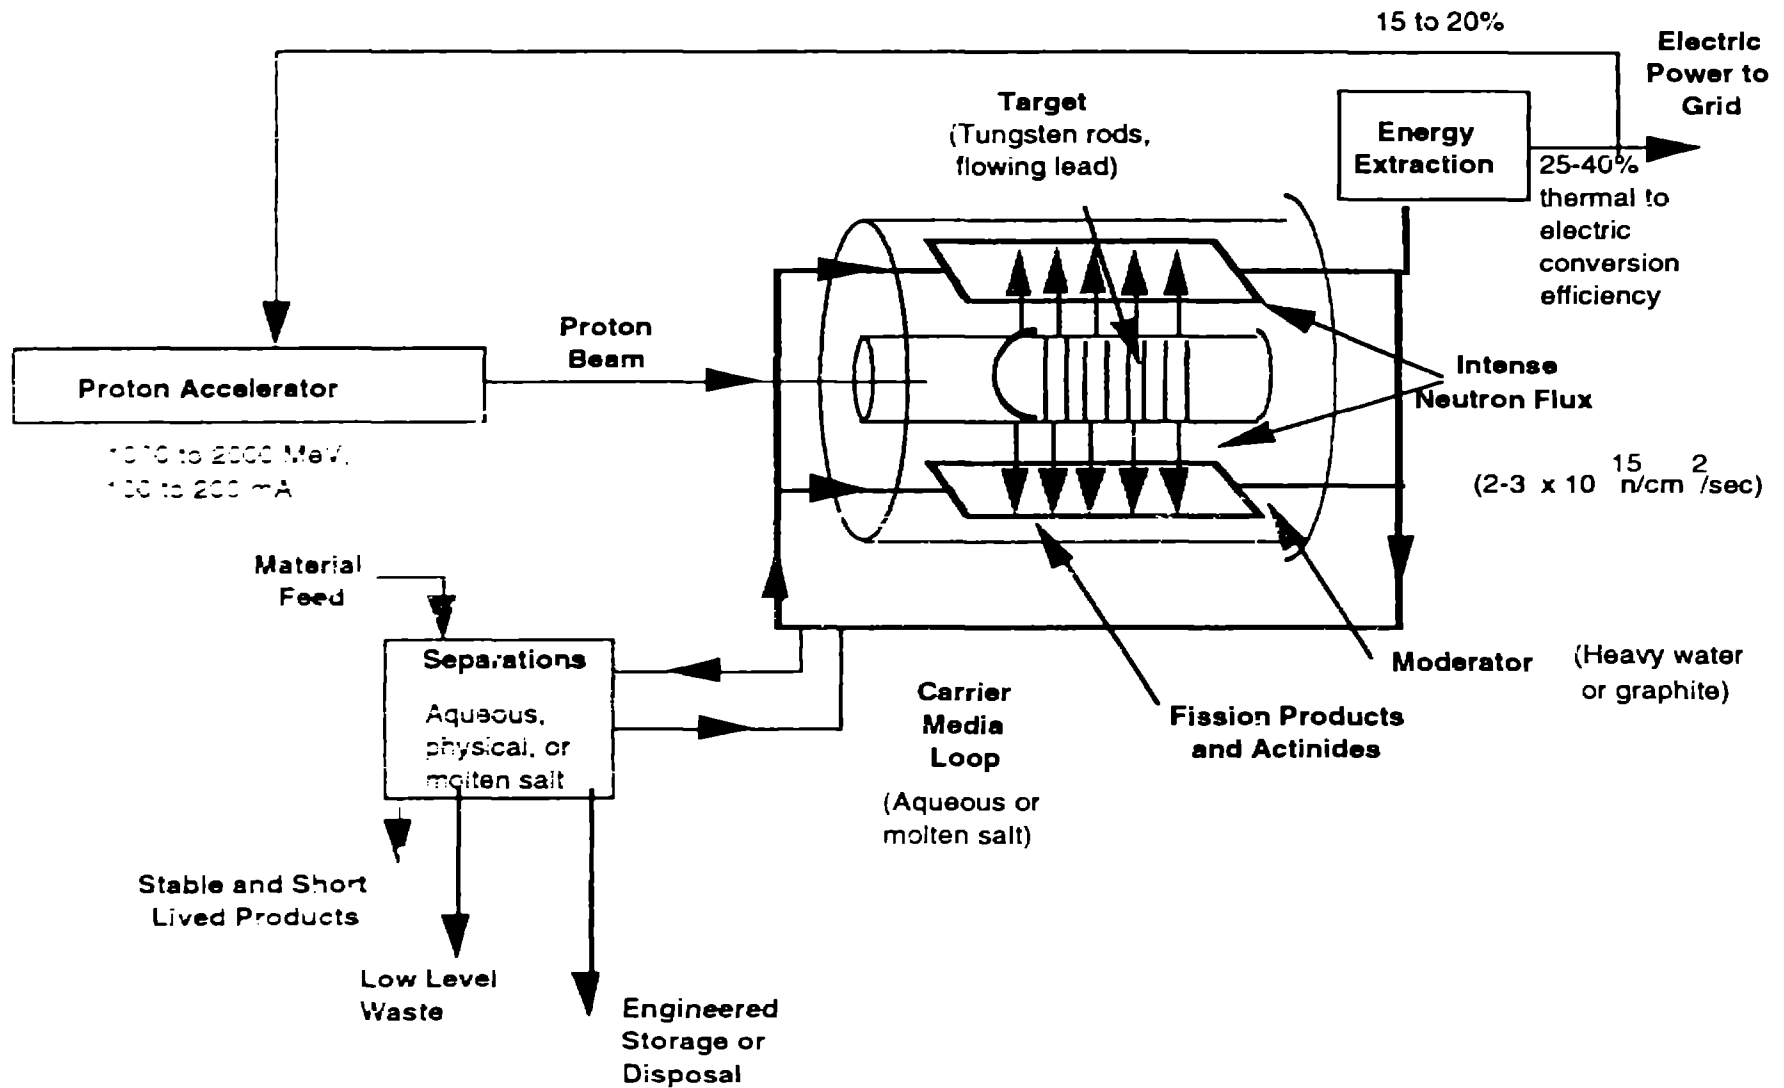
15 to 20%

Electric Power to Grid

Target (Tungsten rods, flowing lead)

Energy Extraction

25-40% thermal to electric conversion efficiency

Proton Beam

Proton Accelerator

1000 to 2000 MeV, 100 to 200 mA

Intense Neutron Flux

(2-3 x $10^{15}$ n/cm$^2$/sec)

Material Feed

Separations

Aqueous, physical, or molten salt

Carrier Media Loop

(Aqueous or molten salt)

Moderator

(Heavy water or graphite)

Fission Products and Actinides

Stable and Short Lived Products

Low Level Waste

Engineered Storage or Disposal